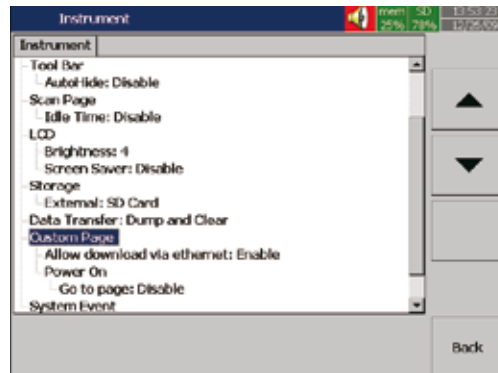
Instrument

mem 25%
SD 78%
13:53:2
12/25/0

Instrument

Tool Bar
AutoHide: Disable
Scan Page
Idle Time: Disable
LCD
Brightness: 4
Screen Saver: Disable
Storage
External: SD Card
Data Transfer: Dump and Clear
Custom Page
Allow download via ethernet: Enable
Power On
Go to page: Disable
System Event

Back